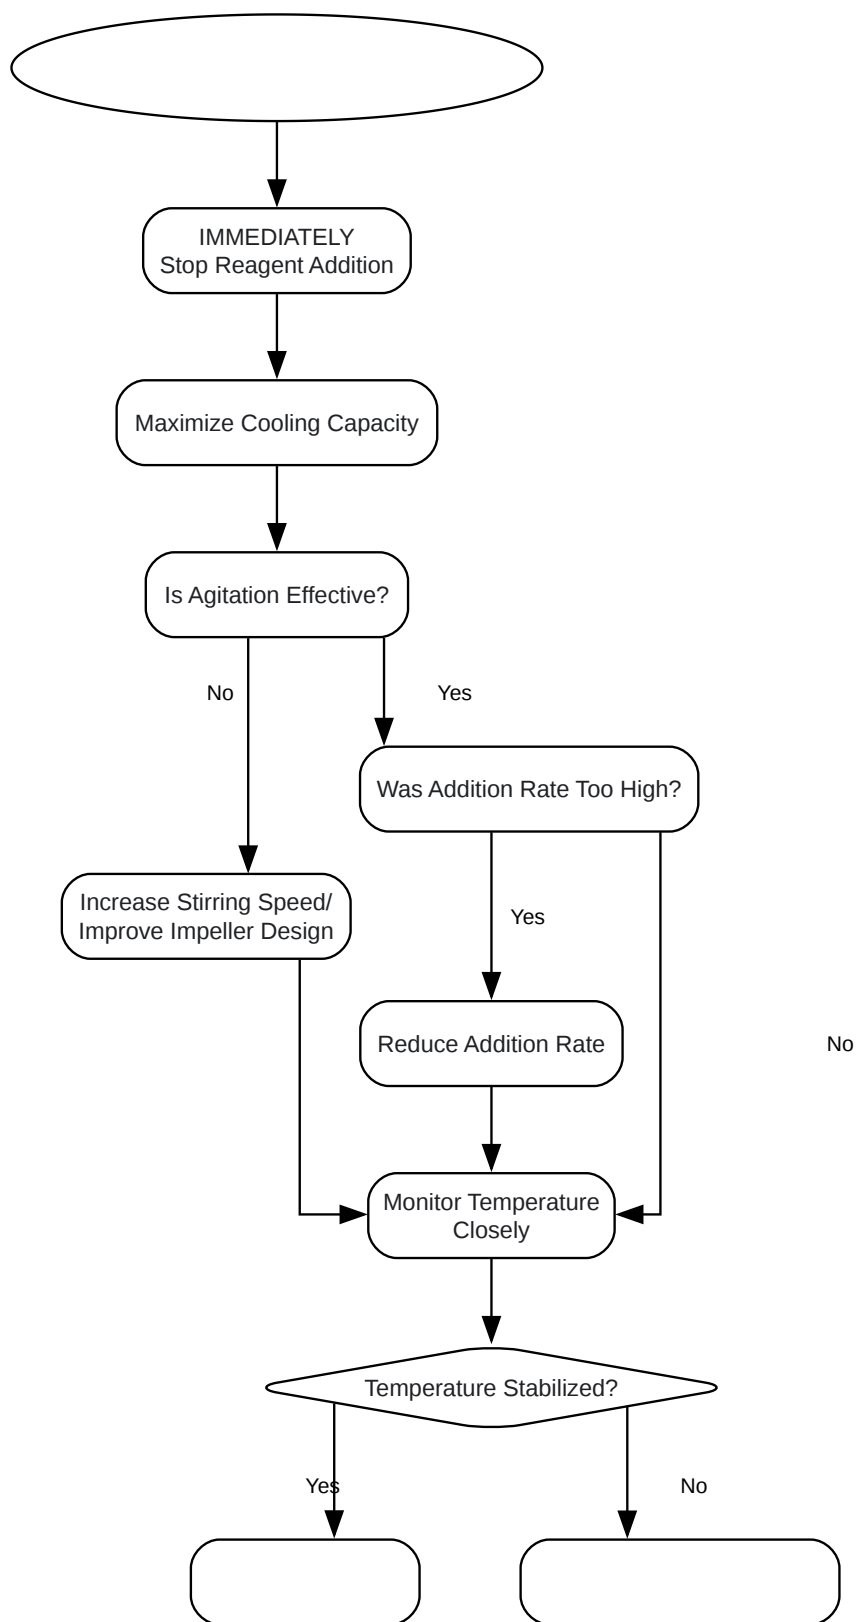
IMMEDIATELY
Stop Reagent Addition

Maximize Cooling Capacity

Is Agitation Effective?

No

Yes

Was Addition Rate Too High?

Increase Stirring Speed/
Improve Impeller Design

Yes

Reduce Addition Rate

No

Monitor Temperature
Closely

Temperature Stabilized?

Yes

No